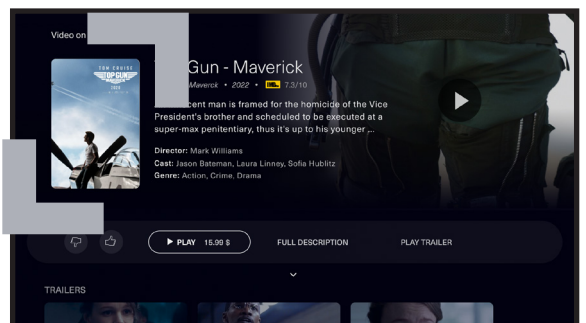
Video on

TOM CRUISE
TOP GUN
MAVERICK

Gun - Maverick

Maverick • 2022 • IMDb 7.3/10

cent man is framed for the homicide of the Vice President's brother and scheduled to be executed at a super-max penitentiary, thus it's up to his younger ...

Director: Mark Williams
Cast: Jason Bateman, Laura Linney, Sofia Hublitz
Genre: Action, Crime, Drama

▶ PLAY 15.99 $

FULL DESCRIPTION

PLAY TRAILER

TRAILERS